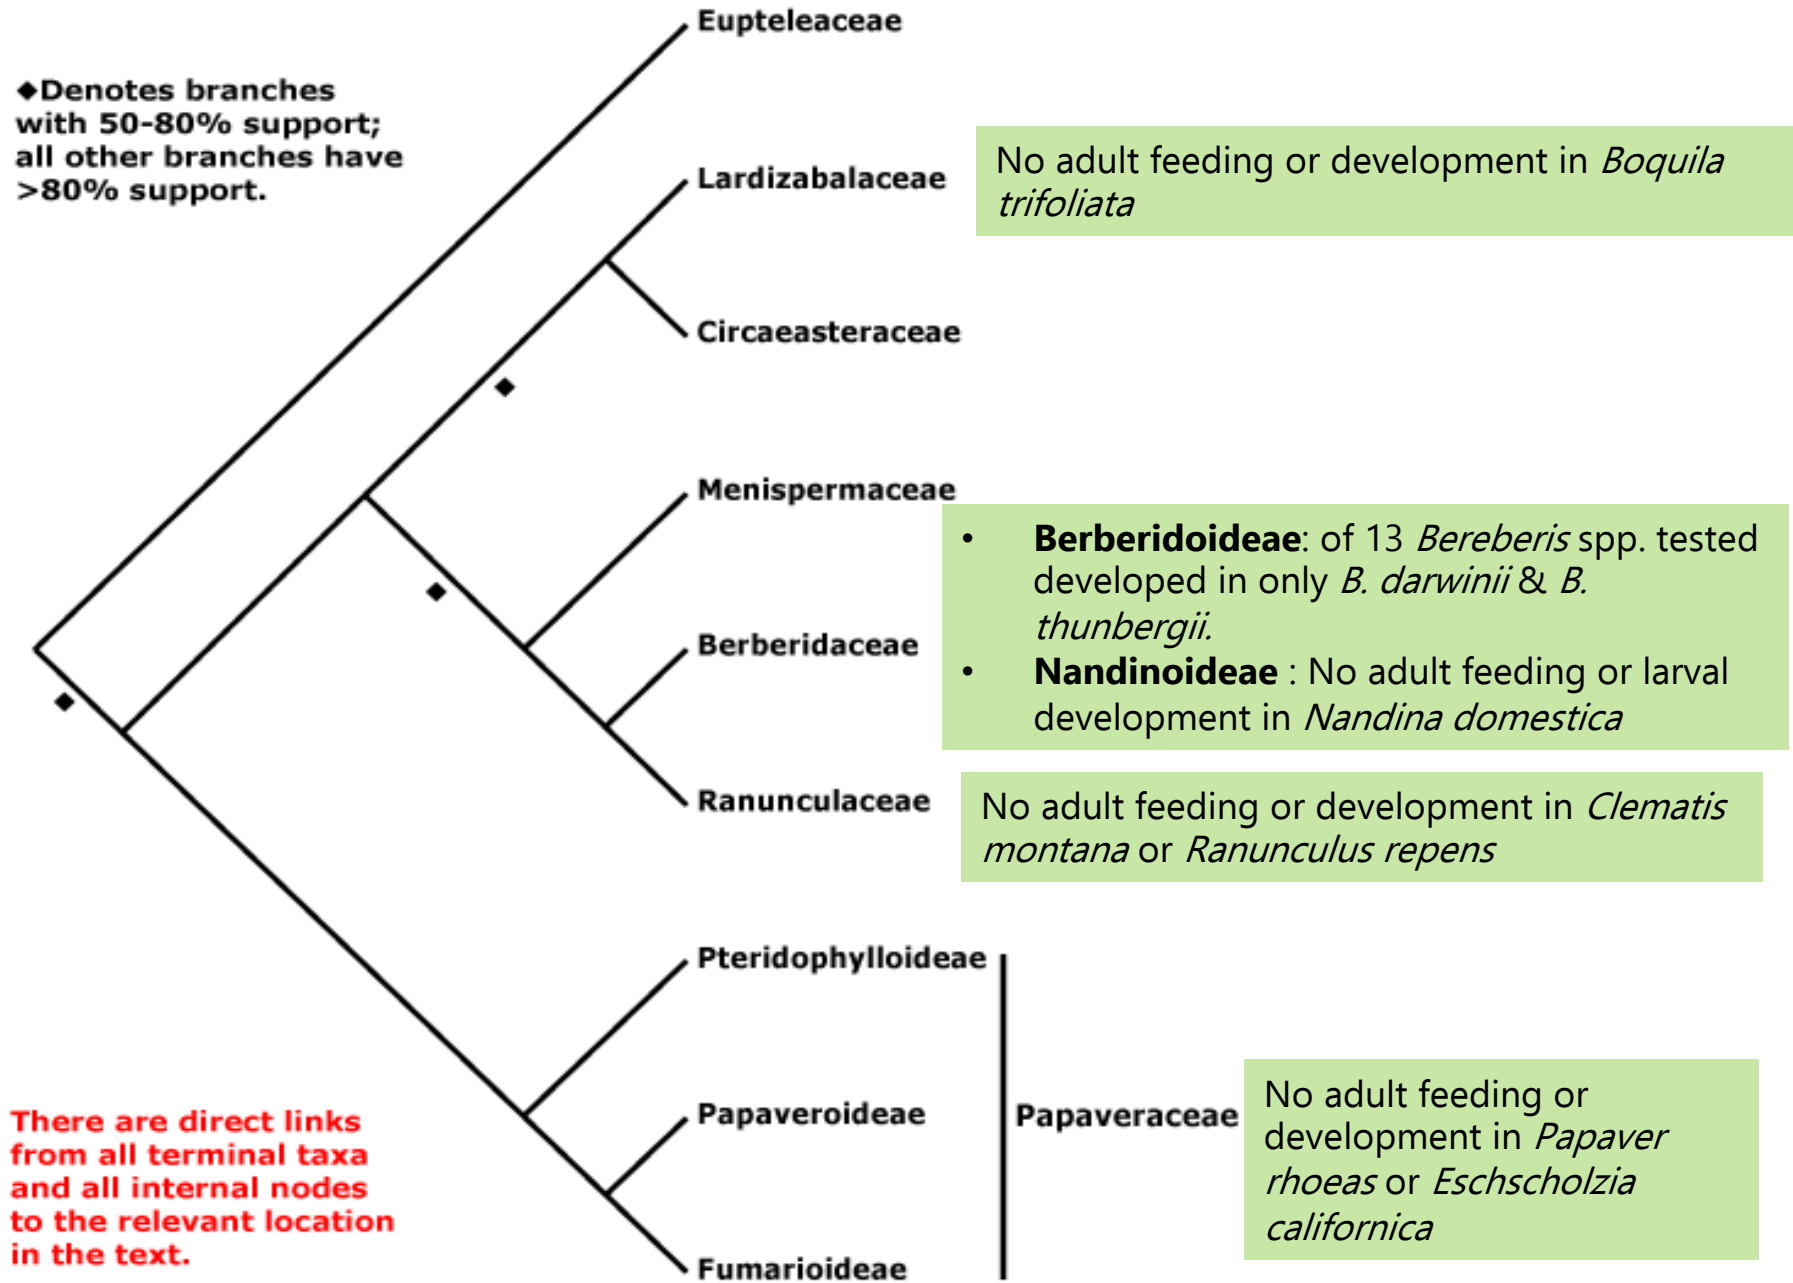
◆Denotes branches with 50-80% support; all other branches have >80% support.

Eupteleaceae

Lardizabalaceae

No adult feeding or development in *Boquila trifoliata*

Circaeasteraceae

Menispermaceae

Berberidaceae

- **Berberidoideae**: of 13 *Bereberis* spp. tested developed in only *B. darwinii* & *B. thunbergii.*
- **Nandinoideae** : No adult feeding or larval development in *Nandina domestica*

Ranunculaceae

No adult feeding or development in *Clematis montana* or *Ranunculus repens*

Pteridophylloideae

Papaveroideae

Fumarioideae

Papaveraceae

No adult feeding or development in *Papaver rhoeas* or *Eschscholzia californica*

There are direct links from all terminal taxa and all internal nodes to the relevant location in the text.